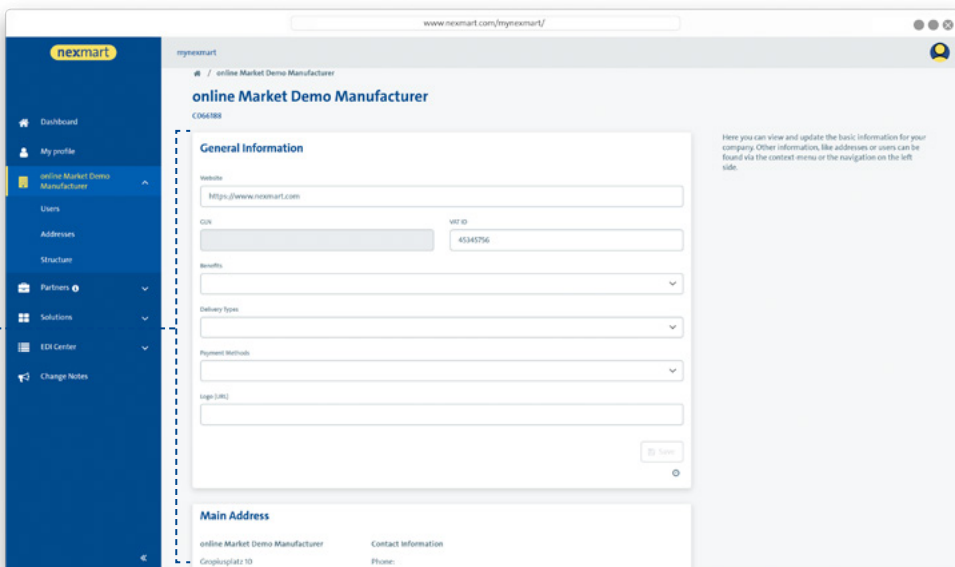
www.nexmart.com/mynexmart/

nexmart

mynexmart

Dashboard

My profile

online Market Demo Manufacturer

Users

Addresses

Structure

Partners

Solutions

EDI Center

Change Notes

«

/ online Market Demo Manufacturer

online Market Demo Manufacturer

C066188

General Information

Website

https://www.nexmart.com

GLN

VAT ID

45345756

Benefits

Delivery Types

Payment Methods

Logo (URL)

Save

Main Address

online Market Demo Manufacturer

Gropiusplatz 10

Contact Information

Phone:

Here you can view and update the basic information for your company. Other information, like addresses or users can be found via the context-menu or the navigation on the left side.